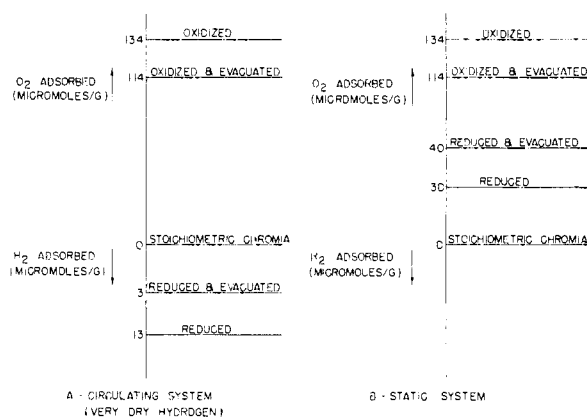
134 OXIDIZED

$O_2$ ADSORBED (MICROMOLES/G)

114 OXIDIZED & EVACUATED

0 STOICHIOMETRIC CHROMIA

$H_2$ ADSORBED (MICROMOLES/G)

3 REDUCED & EVACUATED

13 REDUCED

A - CIRCULATING SYSTEM (VERY DRY HYDROGEN)

134 OXIDIZED

$O_2$ ADSORBED (MICROMOLES/G)

114 OXIDIZED & EVACUATED

40 REDUCED & EVACUATED

30 REDUCED

0 STOICHIOMETRIC CHROMIA

$H_2$ ADSORBED (MICROMOLES/G)

B - STATIC SYSTEM